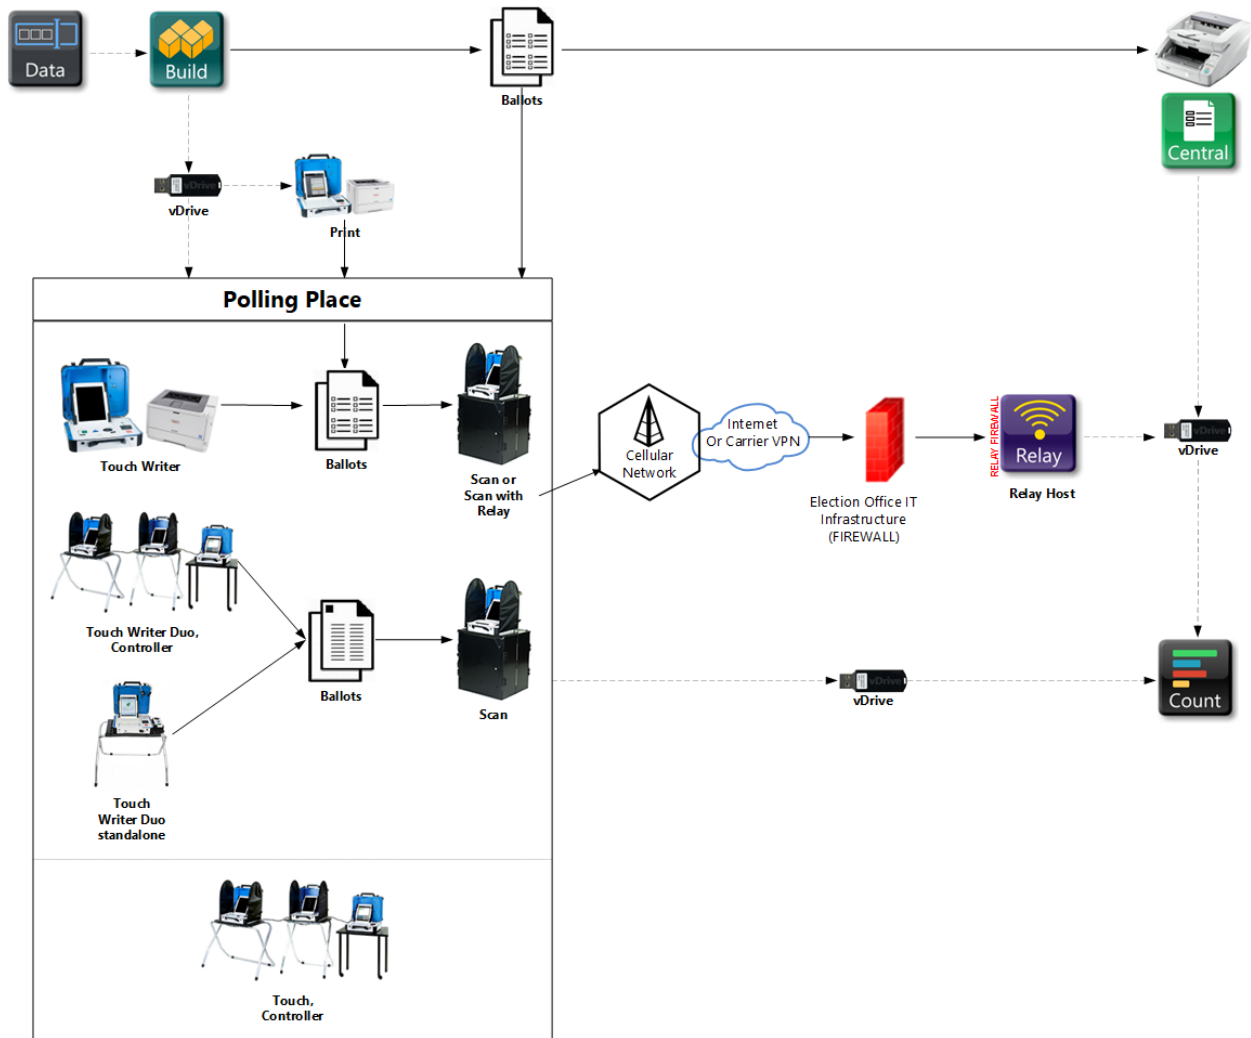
Data

Build

Ballots

Central

vDrive

vDrive

Print

Polling Place

Touch Writer

Ballots

Scan or Scan with Relay

Cellular Network

Internet Or Carrier VPN

Election Office IT Infrastructure (FIREWALL)

RELAY FIREWALL

Relay

Relay Host

vDrive

vDrive

Touch Writer Duo, Controller

Ballots

Scan

vDrive

Count

Touch Writer Duo standalone

Touch, Controller